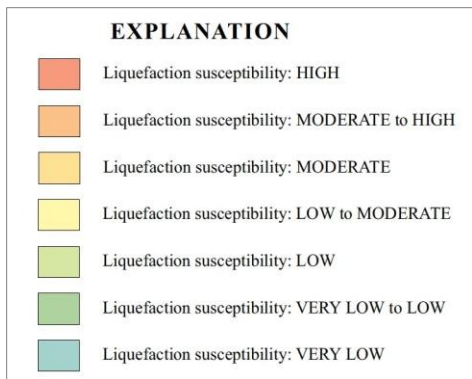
EXPLANATION

Liquefaction susceptibility: HIGH

Liquefaction susceptibility: MODERATE to HIGH

Liquefaction susceptibility: MODERATE

Liquefaction susceptibility: LOW to MODERATE

Liquefaction susceptibility: LOW

Liquefaction susceptibility: VERY LOW to LOW

Liquefaction susceptibility: VERY LOW